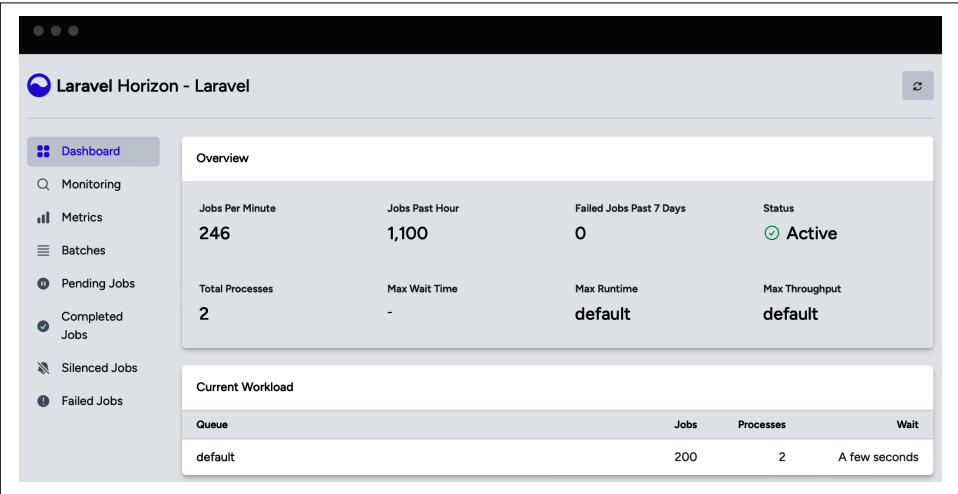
Laravel Horizon - Laravel

Dashboard
Monitoring
Metrics
Batches
Pending Jobs
Completed Jobs
Silenced Jobs
Failed Jobs

Overview

Jobs Per Minute
246

Jobs Past Hour
1,100

Failed Jobs Past 7 Days
0

Status
Active

Total Processes
2

Max Wait Time
-

Max Runtime
default

Max Throughput
default

Current Workload

| Queue | Jobs | Processes | Wait |
|---|---|---|---|
| default | 200 | 2 | A few seconds |